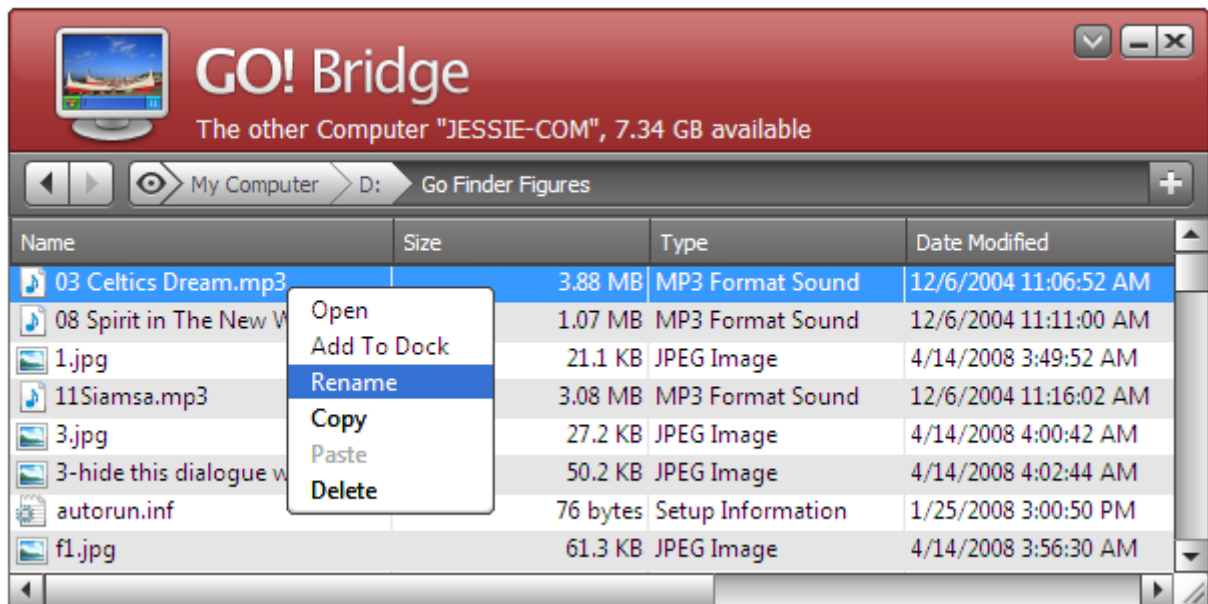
GO! Bridge

The other Computer "JESSIE-COM", 7.34 GB available

My Computer D: Go Finder Figures

| Name | Size | Type | Date Modified |
|---|---|---|---|
| 03 Celtics Dream.mp3 | 3.88 MB | MP3 Format Sound | 12/6/2004 11:06:52 AM |
| 08 Spirit in The New W | 1.07 MB | MP3 Format Sound | 12/6/2004 11:11:00 AM |
| 1.jpg | 21.1 KB | JPEG Image | 4/14/2008 3:49:52 AM |
| 11Siamsa.mp3 | 3.08 MB | MP3 Format Sound | 12/6/2004 11:16:02 AM |
| 3.jpg | 27.2 KB | JPEG Image | 4/14/2008 4:00:42 AM |
| 3-hide this dialogue w | 50.2 KB | JPEG Image | 4/14/2008 4:02:44 AM |
| autorun.inf | 76 bytes | Setup Information | 1/25/2008 3:00:50 PM |
| f1.jpg | 61.3 KB | JPEG Image | 4/14/2008 3:56:30 AM |

Open
Add To Dock
Rename
Copy
Paste
Delete